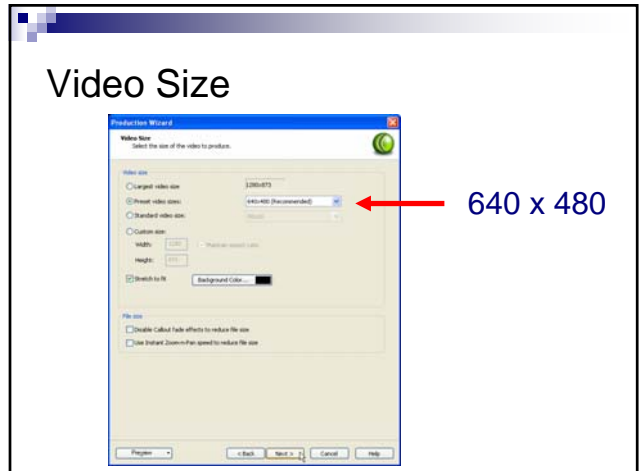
Video Size

Production Wizard

Video Size
Select the size of the video to produce.

Video size

Largest video size 1280x873

Preset video sizes: 640x480 (Recommended)

Standard video size:

Custom size:

Width: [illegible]

Height: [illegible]

Stretch to fit Background Color...

File size

Disable Callout fade effects to reduce file size

Use Instant Zoom-n-Pan speed to reduce file size

Preview < Back Next > Cancel Help

640 x 480